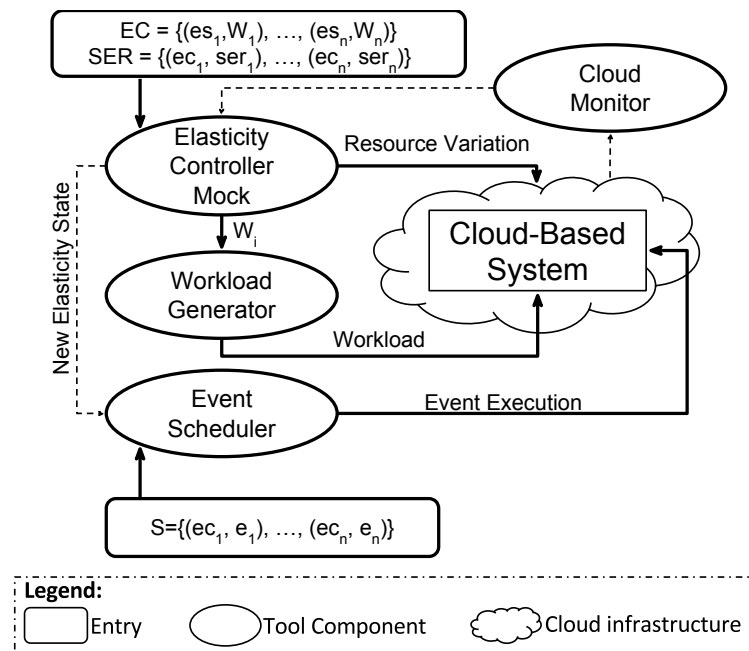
EC = {(es$_1$,W$_1$), …, (es$_n$,W$_n$)}
SER = {(ec$_1$, ser$_1$), …, (ec$_n$, ser$_n$)}

Cloud Monitor

Elasticity Controller Mock

Resource Variation

New Elasticity State

W$_i$

Cloud-Based System

Workload Generator

Workload

Event Scheduler

Event Execution

S={(ec$_1$, e$_1$), …, (ec$_n$, e$_n$)}

Legend:
Entry
Tool Component
Cloud infrastructure